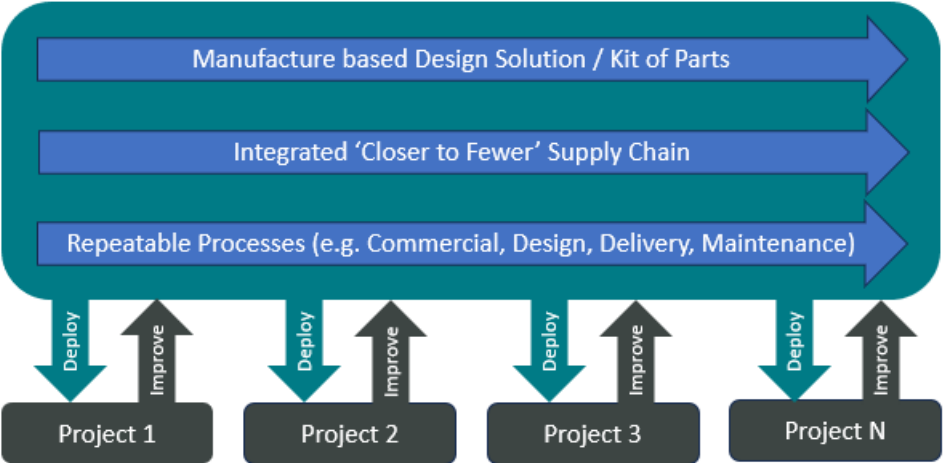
Manufacture based Design Solution / Kit of Parts

Integrated ‘Closer to Fewer’ Supply Chain

Repeatable Processes (e.g. Commercial, Design, Delivery, Maintenance)

Deploy
Improve
Project 1

Deploy
Improve
Project 2

Deploy
Improve
Project 3

Deploy
Improve
Project N